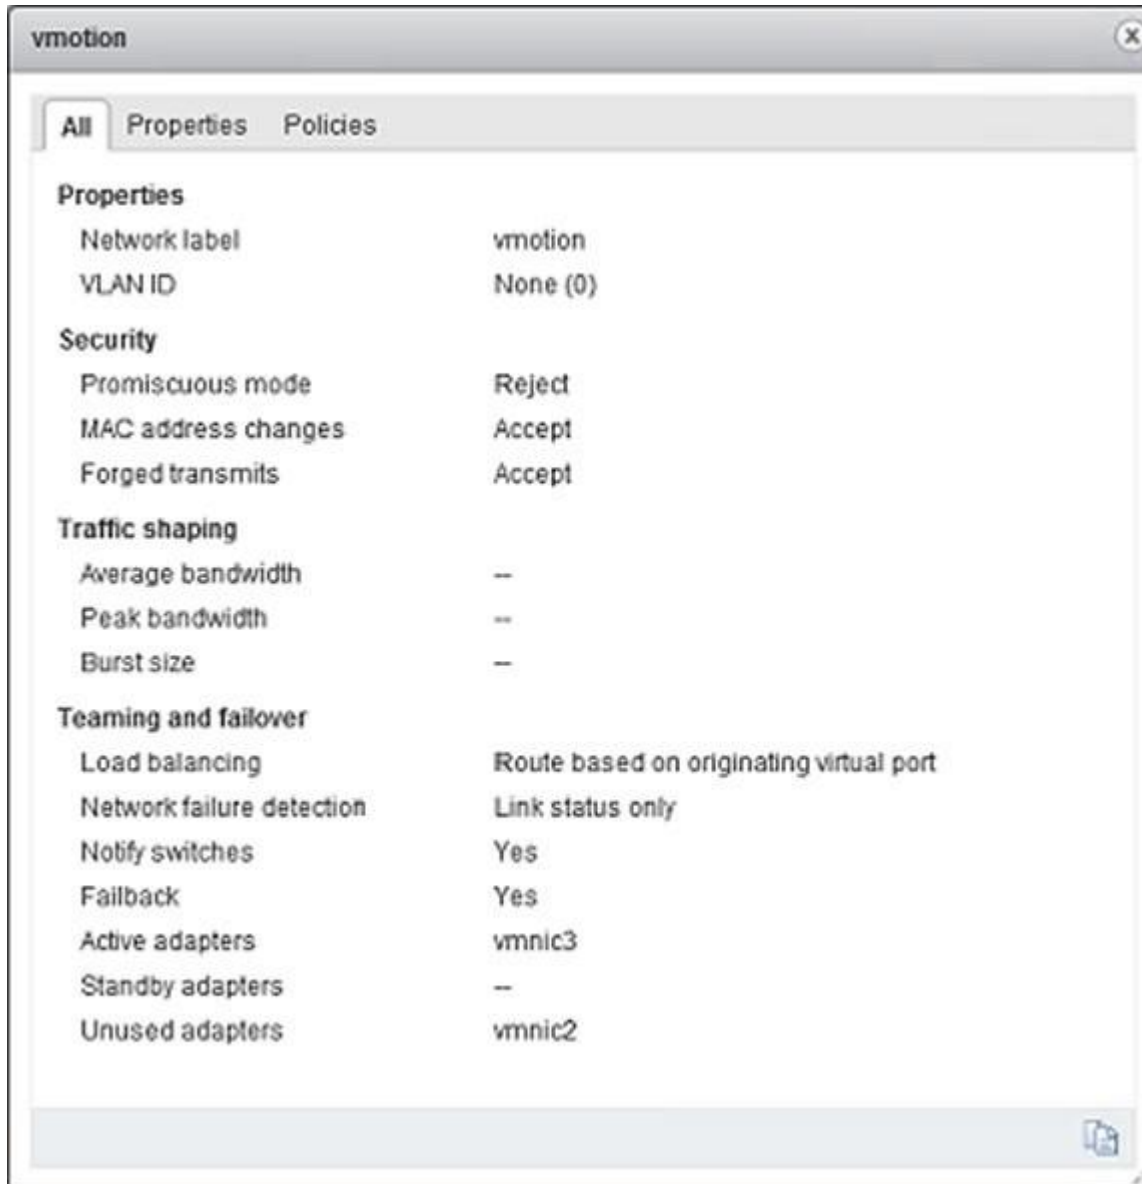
vmotion

All Properties Policies

Properties

| | |
|---|---|
| Network label | vmotion |
| VLAN ID | None (0) |

Security

| | |
|---|---|
| Promiscuous mode | Reject |
| MAC address changes | Accept |
| Forged transmits | Accept |

Traffic shaping

| | |
|---|---|
| Average bandwidth | -- |
| Peak bandwidth | -- |
| Burst size | -- |

Teaming and failover

| | |
|---|---|
| Load balancing | Route based on originating virtual port |
| Network failure detection | Link status only |
| Notify switches | Yes |
| Failback | Yes |
| Active adapters | vmnic3 |
| Standby adapters | -- |
| Unused adapters | vmnic2 |